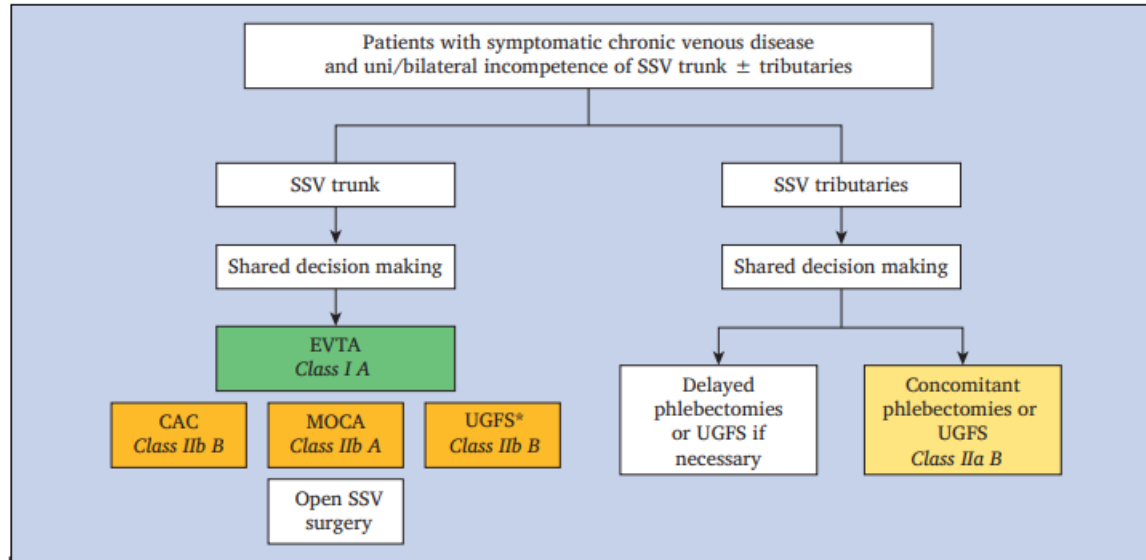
Patients with symptomatic chronic venous disease and uni/bilateral incompetence of SSV trunk ± tributaries

SSV trunk

Shared decision making

EVTA
Class I A

CAC
Class IIb B

MOCA
Class IIb A

UGFS*
Class IIb B

Open SSV surgery

SSV tributaries

Shared decision making

Delayed phlebectomies or UGFS if necessary

Concomitant phlebectomies or UGFS
Class IIa B